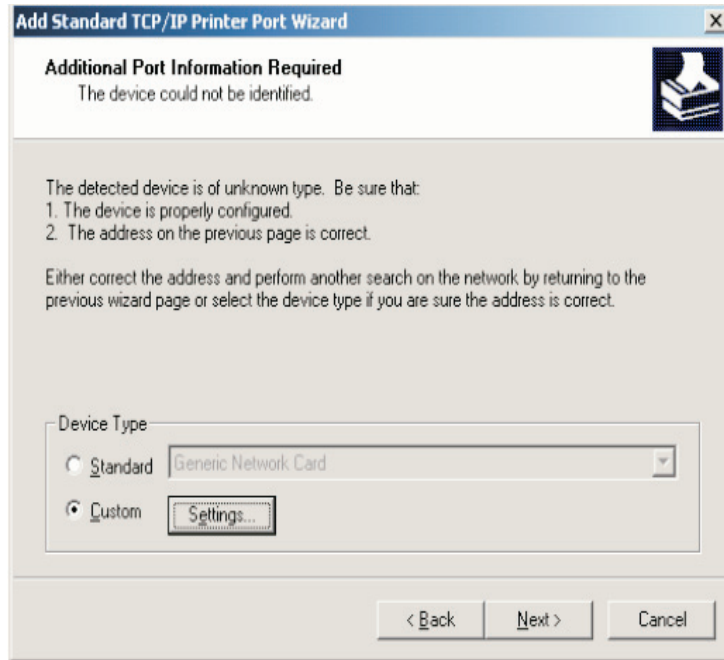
Add Standard TCP/IP Printer Port Wizard

×

Additional Port Information Required

The device could not be identified.

The detected device is of unknown type. Be sure that:
1. The device is properly configured.
2. The address on the previous page is correct.

Either correct the address and perform another search on the network by returning to the previous wizard page or select the device type if you are sure the address is correct.

Device Type

Standard

Generic Network Card

Custom

Settings...

< Back

Next >

Cancel